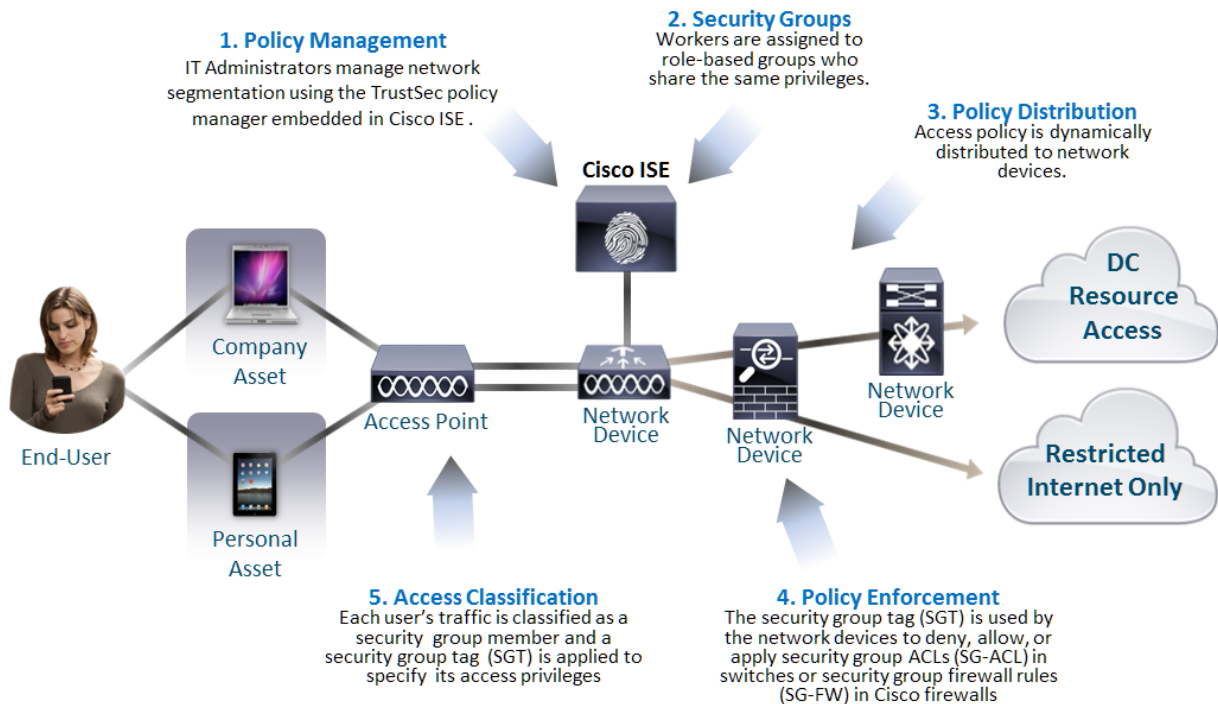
1. Policy Management
IT Administrators manage network segmentation using the TrustSec policy manager embedded in Cisco ISE .

2. Security Groups
Workers are assigned to role-based groups who share the same privileges.

3. Policy Distribution
Access policy is dynamically distributed to network devices.

Cisco ISE

DC Resource Access

Company Asset

End-User

Access Point

Network Device

Network Device

Network Device

Restricted Internet Only

Personal Asset

5. Access Classification
Each user's traffic is classified as a security group member and a security group tag (SGT) is applied to specify its access privileges

4. Policy Enforcement
The security group tag (SGT) is used by the network devices to deny, allow, or apply security group ACLs (SG-ACL) in switches or security group firewall rules (SG-FW) in Cisco firewalls